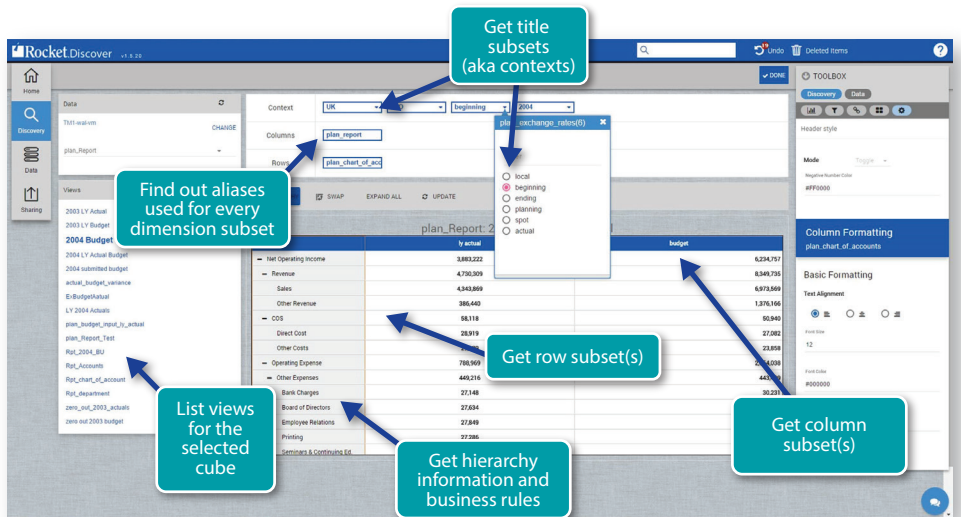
Rocket.Discover v1.5.25

Undo Deleted Items

Home

Discovery

Data

Sharing

Data

TM1-wal-vm CHANGE

plan_Report

Views

2003 LY Actual

2003 LY Budget

2004 Budget

2004 LY Actual Budget

2004 submitted budget

actual_budget_variance

E\BudgetActual

LY 2004 Actuals

plan_budget_input_ly_actual

plan_Report_Test

Rpt_2004_BU

Rpt_Accounts

Rpt_chart_of_account

Rpt_department

zero_out_2003_actuals

zero out 2003 budget

Context UK beginning 2004

Columns plan_report

Rows plan_chart_of_acc

SWAP EXPAND ALL UPDATE

plan_exchange_rates(6)

local
beginning
ending
planning
spot
actual

plan_Report: 2

| | ly actual | budget |
|---|---|---|
| Net Operating Income | 3,883,222 | 6,234,757 |
| Revenue | 4,730,309 | 8,349,735 |
| Sales | 4,343,869 | 6,973,569 |
| Other Revenue | 386,440 | 1,376,166 |
| COS | 58,118 | 50,940 |
| Direct Cost | 28,919 | 27,082 |
| Other Costs | | 23,858 |
| Operating Expense | 788,969 | |
| Other Expenses | 449,216 | 443 |
| Bank Charges | 27,148 | 30,231 |
| Board of Directors | 27,634 | |
| Employee Relations | 27,849 | |
| Printing | 27,286 | |
| Seminars & Continuing Ed. | | |

DONE

TOOLBOX

Discovery Data

Header style

Mode Toggle

Negative Number Color

#FF0000

Column Formatting

plan_chart_of_accounts

Basic Formatting

Text Alignment

Font Size

12

Font Color

#000000

Get title subsets (aka contexts)

Find out aliases used for every dimension subset

Get row subset(s)

List views for the selected cube

Get hierarchy information and business rules

Get column subset(s)